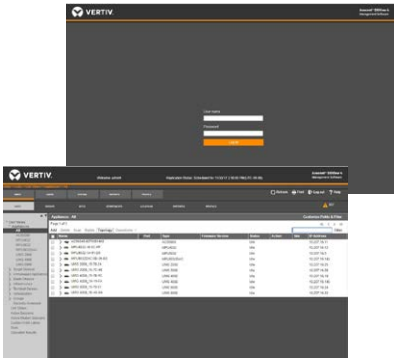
VERTIV

Avocent® DSView™ 4 Management Software

User name

Password

Log In

VERTIV

Welcome admin

Replication Status: Scheduled for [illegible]

Avocent® DSView™ 4 Management Software

Appliances - All

Customize Fields & Files

Name

Type

Status

IP Address

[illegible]